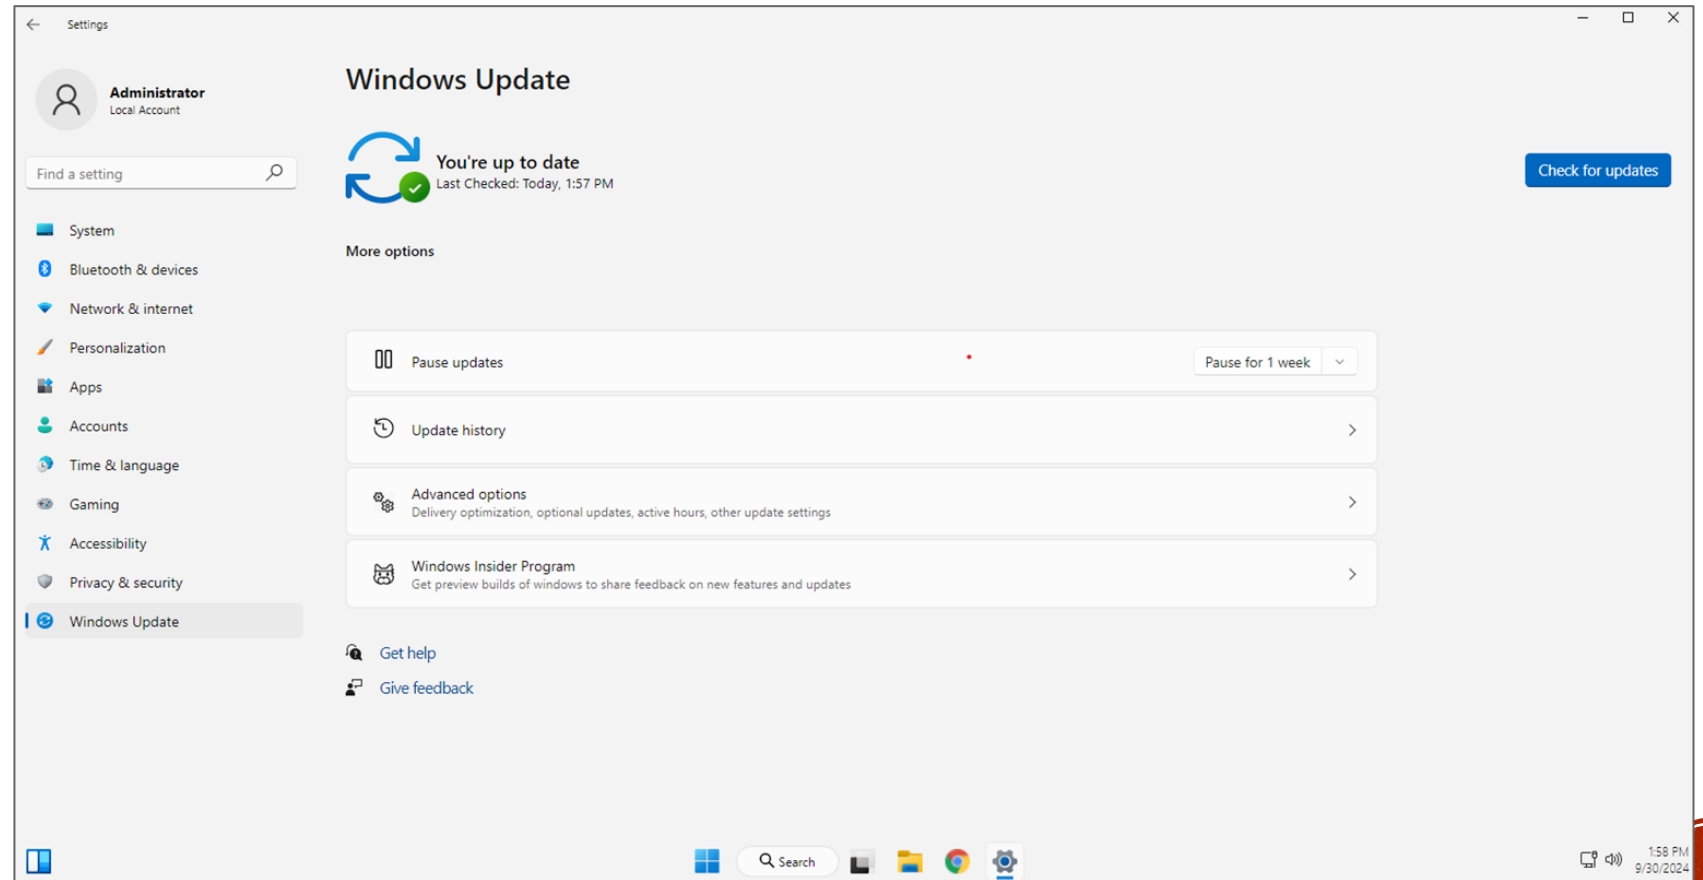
Settings

Administrator
Local Account

Find a setting

System
Bluetooth & devices
Network & internet
Personalization
Apps
Accounts
Time & language
Gaming
Accessibility
Privacy & security
Windows Update

Windows Update

You're up to date
Last Checked: Today, 1:57 PM

Check for updates

More options

Pause updates
Pause for 1 week

Update history

Advanced options
Delivery optimization, optional updates, active hours, other update settings

Windows Insider Program
Get preview builds of windows to share feedback on new features and updates

Get help

Give feedback

Search

1:58 PM
9/30/2024